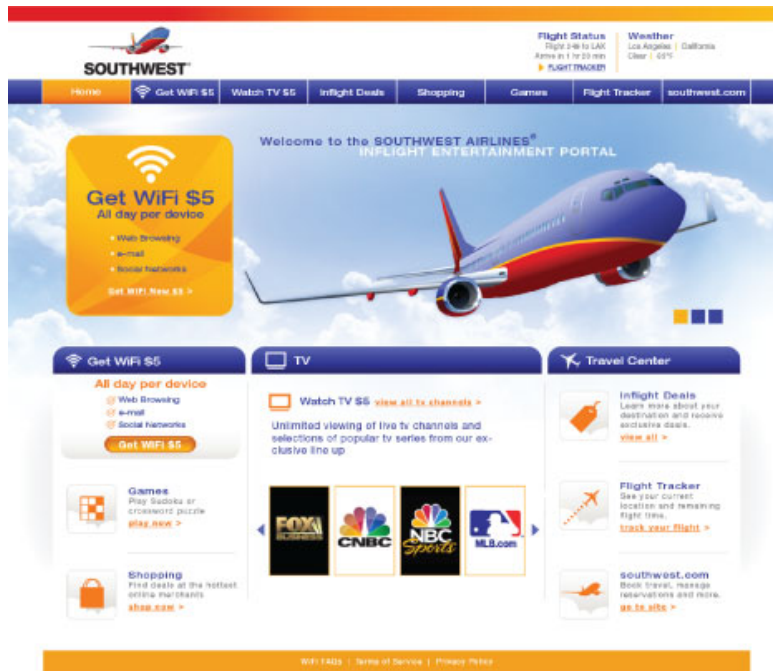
SOUTHWEST

Flight Status
Flight 346 to LAX
Arrive in 1 hr 20 min
▶ FLIGHT TRACKER

Weather
Los Angeles | California
Clear | 65°F

Home | Get WiFi $5 | Watch TV $5 | Inflight Deals | Shopping | Games | Flight Tracker | southwest.com

Welcome to the SOUTHWEST AIRLINES® INFLIGHT ENTERTAINMENT PORTAL

Get WiFi $5
All day per device
• Web Browsing
• e-mail
• Social Networks
Get WiFi Now $5 >

Get WiFi $5
All day per device
Web Browsing
e-mail
Social Networks
Get WiFi $5

Games
Play Sudoku or crossword puzzle
play now >

Shopping
Find deals at the hottest online merchants
shop now >

TV
Watch TV $5 view all tv channels >
Unlimited viewing of live tv channels and selections of popular tv series from our exclusive line up

FOX BUSINESS
CNBC
NBC Sports
MLB.com

Travel Center

Inflight Deals
Learn more about your destination and receive exclusive deals.
view all >

Flight Tracker
See your current location and remaining flight time.
track your flight >

southwest.com
Book travel, manage reservations and more.
go to site >

WiFi FAQs | Terms of Service | Privacy Policy